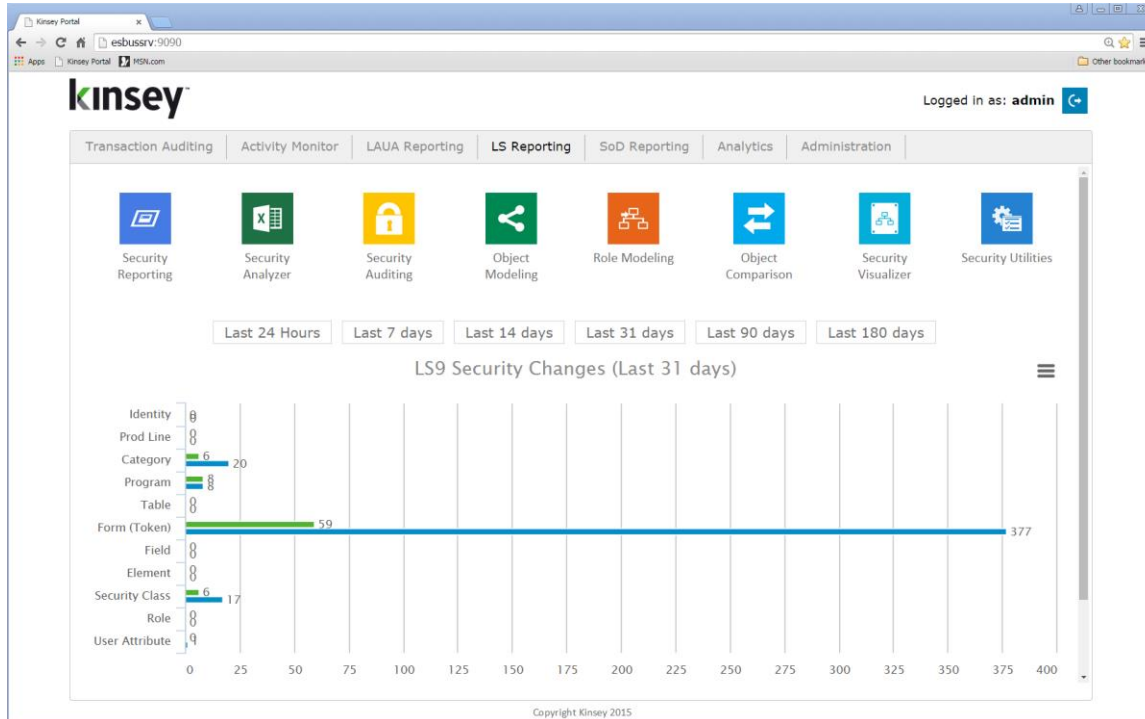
Kinsey Portal ×

esbussrv:9090

Apps Kinsey Portal MSN.com

Other bookmarks

kinsey

Logged in as: **admin**

Transaction Auditing | Activity Monitor | LAUA Reporting | LS Reporting | SoD Reporting | Analytics | Administration

Security Reporting

Security Analyzer

Security Auditing

Object Modeling

Role Modeling

Object Comparison

Security Visualizer

Security Utilities

Last 24 Hours | Last 7 days | Last 14 days | Last 31 days | Last 90 days | Last 180 days

LS9 Security Changes (Last 31 days)

Identity 0 0
Prod Line 0 0
Category 6 20
Program 8 8
Table 0 0
Form (Token) 59 377
Field 0 0
Element 0 0
Security Class 6 17
Role 0 0
User Attribute 0 1

0 25 50 75 100 125 150 175 200 225 250 275 300 325 350 375 400

Copyright Kinsey 2015